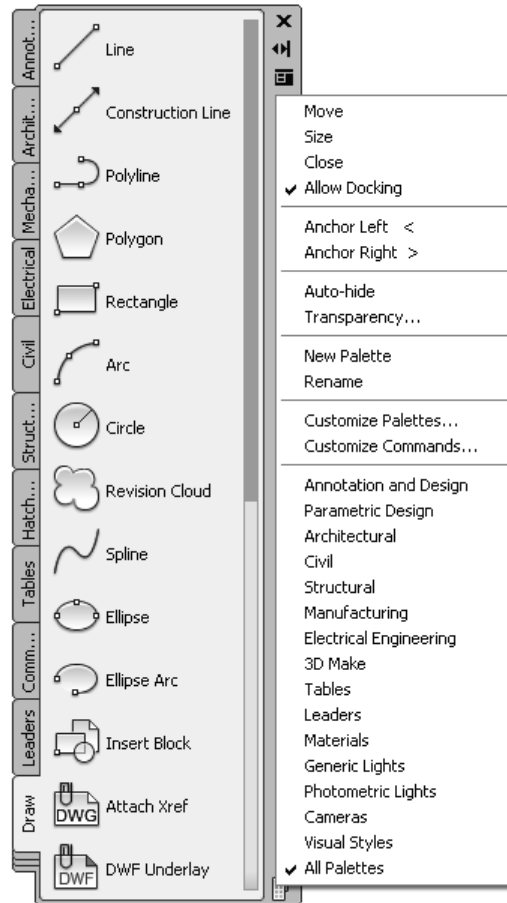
Annot...
Archit...
Mecha...
Electrical
Civil
Struct...
Hatch...
Tables
Comm...
Leaders
Draw

Line
Construction Line
Polyline
Polygon
Rectangle
Arc
Circle
Revision Cloud
Spline
Ellipse
Ellipse Arc
Insert Block
DWG Attach Xref
DWF DWF Underlay

Move
Size
Close
✔ Allow Docking

Anchor Left <
Anchor Right >

Auto-hide
Transparency...

New Palette
Rename

Customize Palettes...
Customize Commands...

Annotation and Design
Parametric Design
Architectural
Civil
Structural
Manufacturing
Electrical Engineering
3D Make
Tables
Leaders
Materials
Generic Lights
Photometric Lights
Cameras
Visual Styles
✔ All Palettes